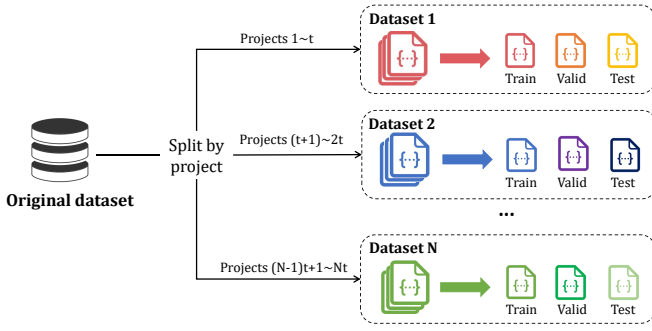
Original dataset

Split by project

Projects 1~t

Projects (t+1)~2t

Projects (N-1)t+1~Nt

Dataset 1

{...}

{...} Train

{...} Valid

{...} Test

Dataset 2

{...}

{...} Train

{...} Valid

{...} Test

...

Dataset N

{...}

{...} Train

{...} Valid

{...} Test